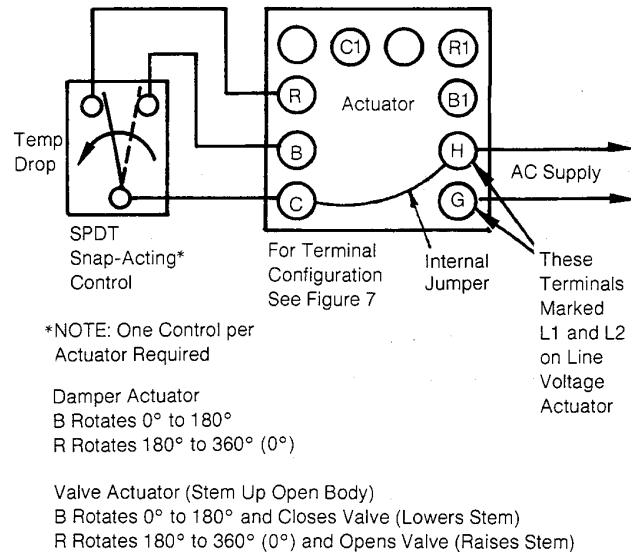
C1
R1
R
Actuator
B1
Temp Drop
B
H
AC Supply
C
G
SPDT Snap-Acting* Control
For Terminal Configuration See Figure 7
Internal Jumper
These Terminals Marked L1 and L2 on Line Voltage Actuator

*NOTE: One Control per Actuator Required

Damper Actuator
B Rotates 0° to 180°
R Rotates 180° to 360° (0°)

Valve Actuator (Stem Up Open Body)
B Rotates 0° to 180° and Closes Valve (Lowers Stem)
R Rotates 180° to 360° (0°) and Opens Valve (Raises Stem)